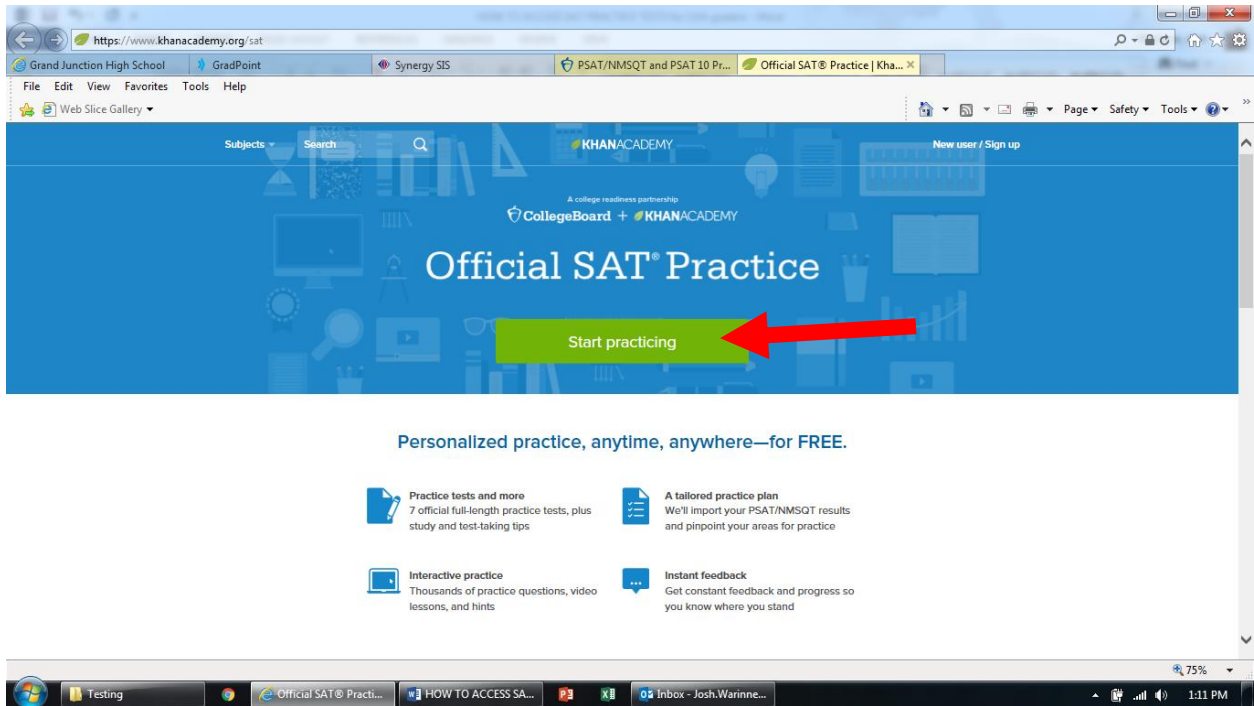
https://www.khanacademy.org/sat

Grand Junction High School | GradPoint | Synergy SIS | PSAT/NMSQT and PSAT 10 Pr... | Official SAT® Practice | Kha... ×

File Edit View Favorites Tools Help

Web Slice Gallery ▾

Page ▾ Safety ▾ Tools ▾

Subjects ▾ Search KHANACADEMY New user / Sign up

A college readiness partnership
CollegeBoard + KHANACADEMY

Official SAT® Practice

Start practicing

Personalized practice, anytime, anywhere—for FREE.

Practice tests and more
7 official full-length practice tests, plus study and test-taking tips

A tailored practice plan
We'll import your PSAT/NMSQT results and pinpoint your areas for practice

Interactive practice
Thousands of practice questions, video lessons, and hints

Instant feedback
Get constant feedback and progress so you know where you stand

75%

Testing | Official SAT® Practi... | HOW TO ACCESS SA... | Inbox - Josh.Warinne...

1:11 PM